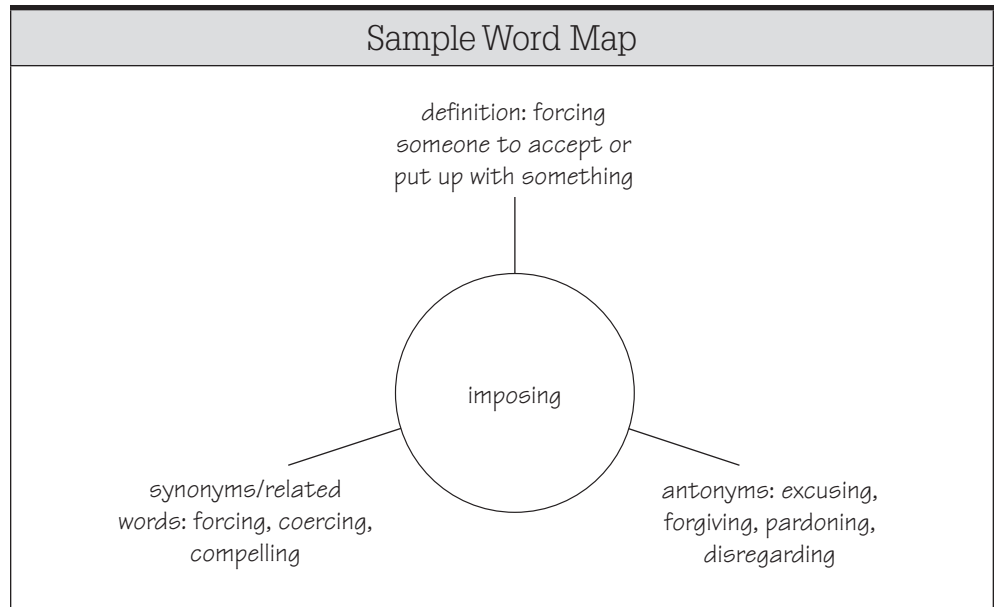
Sample Word Map

definition: forcing someone to accept or put up with something

imposing

synonyms/related words: forcing, coercing, compelling

antonyms: excusing, forgiving, pardoning, disregarding